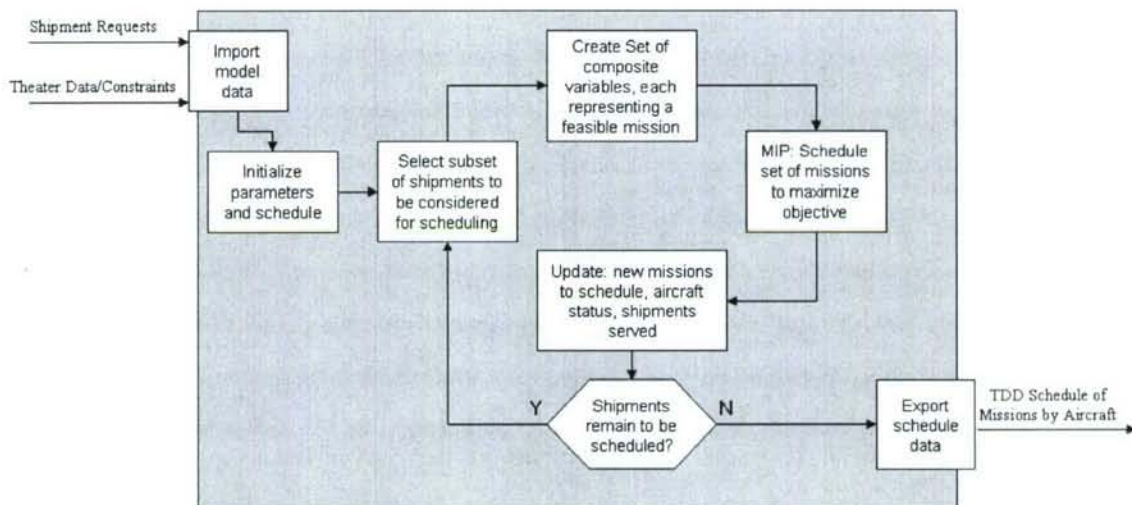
Shipment Requests

Theater Data/Constraints

Import model data

Initialize parameters and schedule

Select subset of shipments to be considered for scheduling

Create Set of composite variables, each representing a feasible mission

MIP: Schedule set of missions to maximize objective

Update: new missions to schedule, aircraft status, shipments served

Y

Shipments remain to be scheduled?

N

Export schedule data

TDD Schedule of Missions by Aircraft